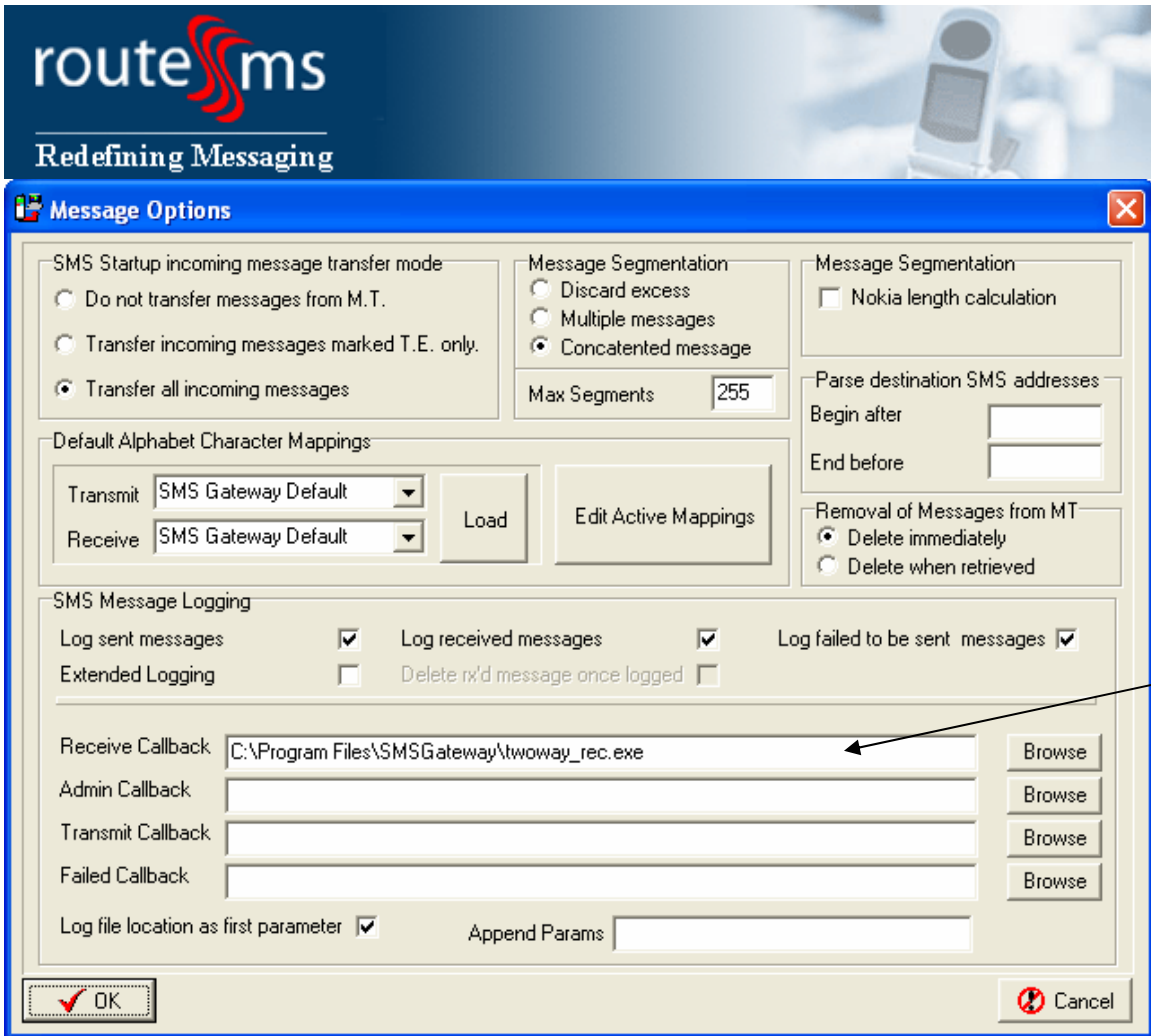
routesms
Redefining Messaging

Message Options

SMS Startup incoming message transfer mode
Do not transfer messages from M.T.
Transfer incoming messages marked T.E. only.
Transfer all incoming messages

Message Segmentation
Discard excess
Multiple messages
Concatented message
Max Segments 255

Message Segmentation
Nokia length calculation

Parse destination SMS addresses
Begin after
End before

Default Alphabet Character Mappings
Transmit SMS Gateway Default
Receive SMS Gateway Default
Load
Edit Active Mappings

Removal of Messages from MT
Delete immediately
Delete when retrieved

SMS Message Logging
Log sent messages
Log received messages
Log failed to be sent messages
Extended Logging
Delete rx'd message once logged

Receive Callback C:\Program Files\SMSGateway\twoway_rec.exe Browse
Admin Callback Browse
Transmit Callback Browse
Failed Callback Browse
Log file location as first parameter
Append Params

OK
Cancel